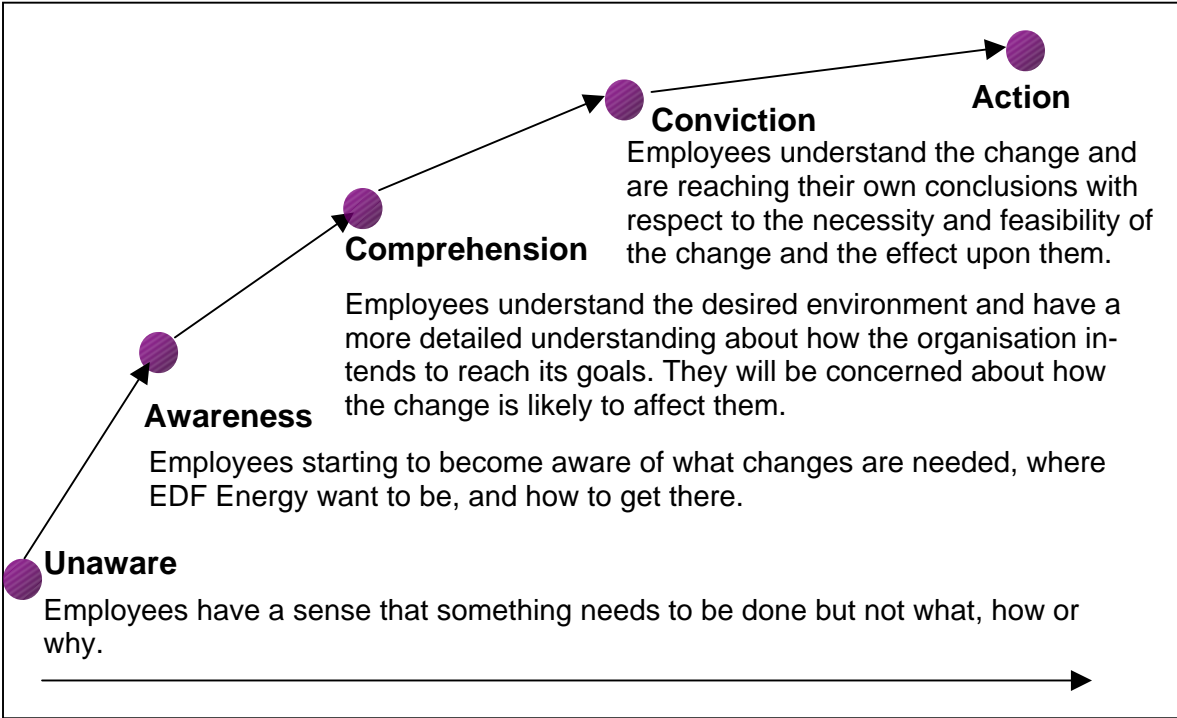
Action

Conviction

Employees understand the change and are reaching their own conclusions with respect to the necessity and feasibility of the change and the effect upon them.

Comprehension

Employees understand the desired environment and have a more detailed understanding about how the organisation intends to reach its goals. They will be concerned about how the change is likely to affect them.

Awareness

Employees starting to become aware of what changes are needed, where EDF Energy want to be, and how to get there.

Unaware

Employees have a sense that something needs to be done but not what, how or why.